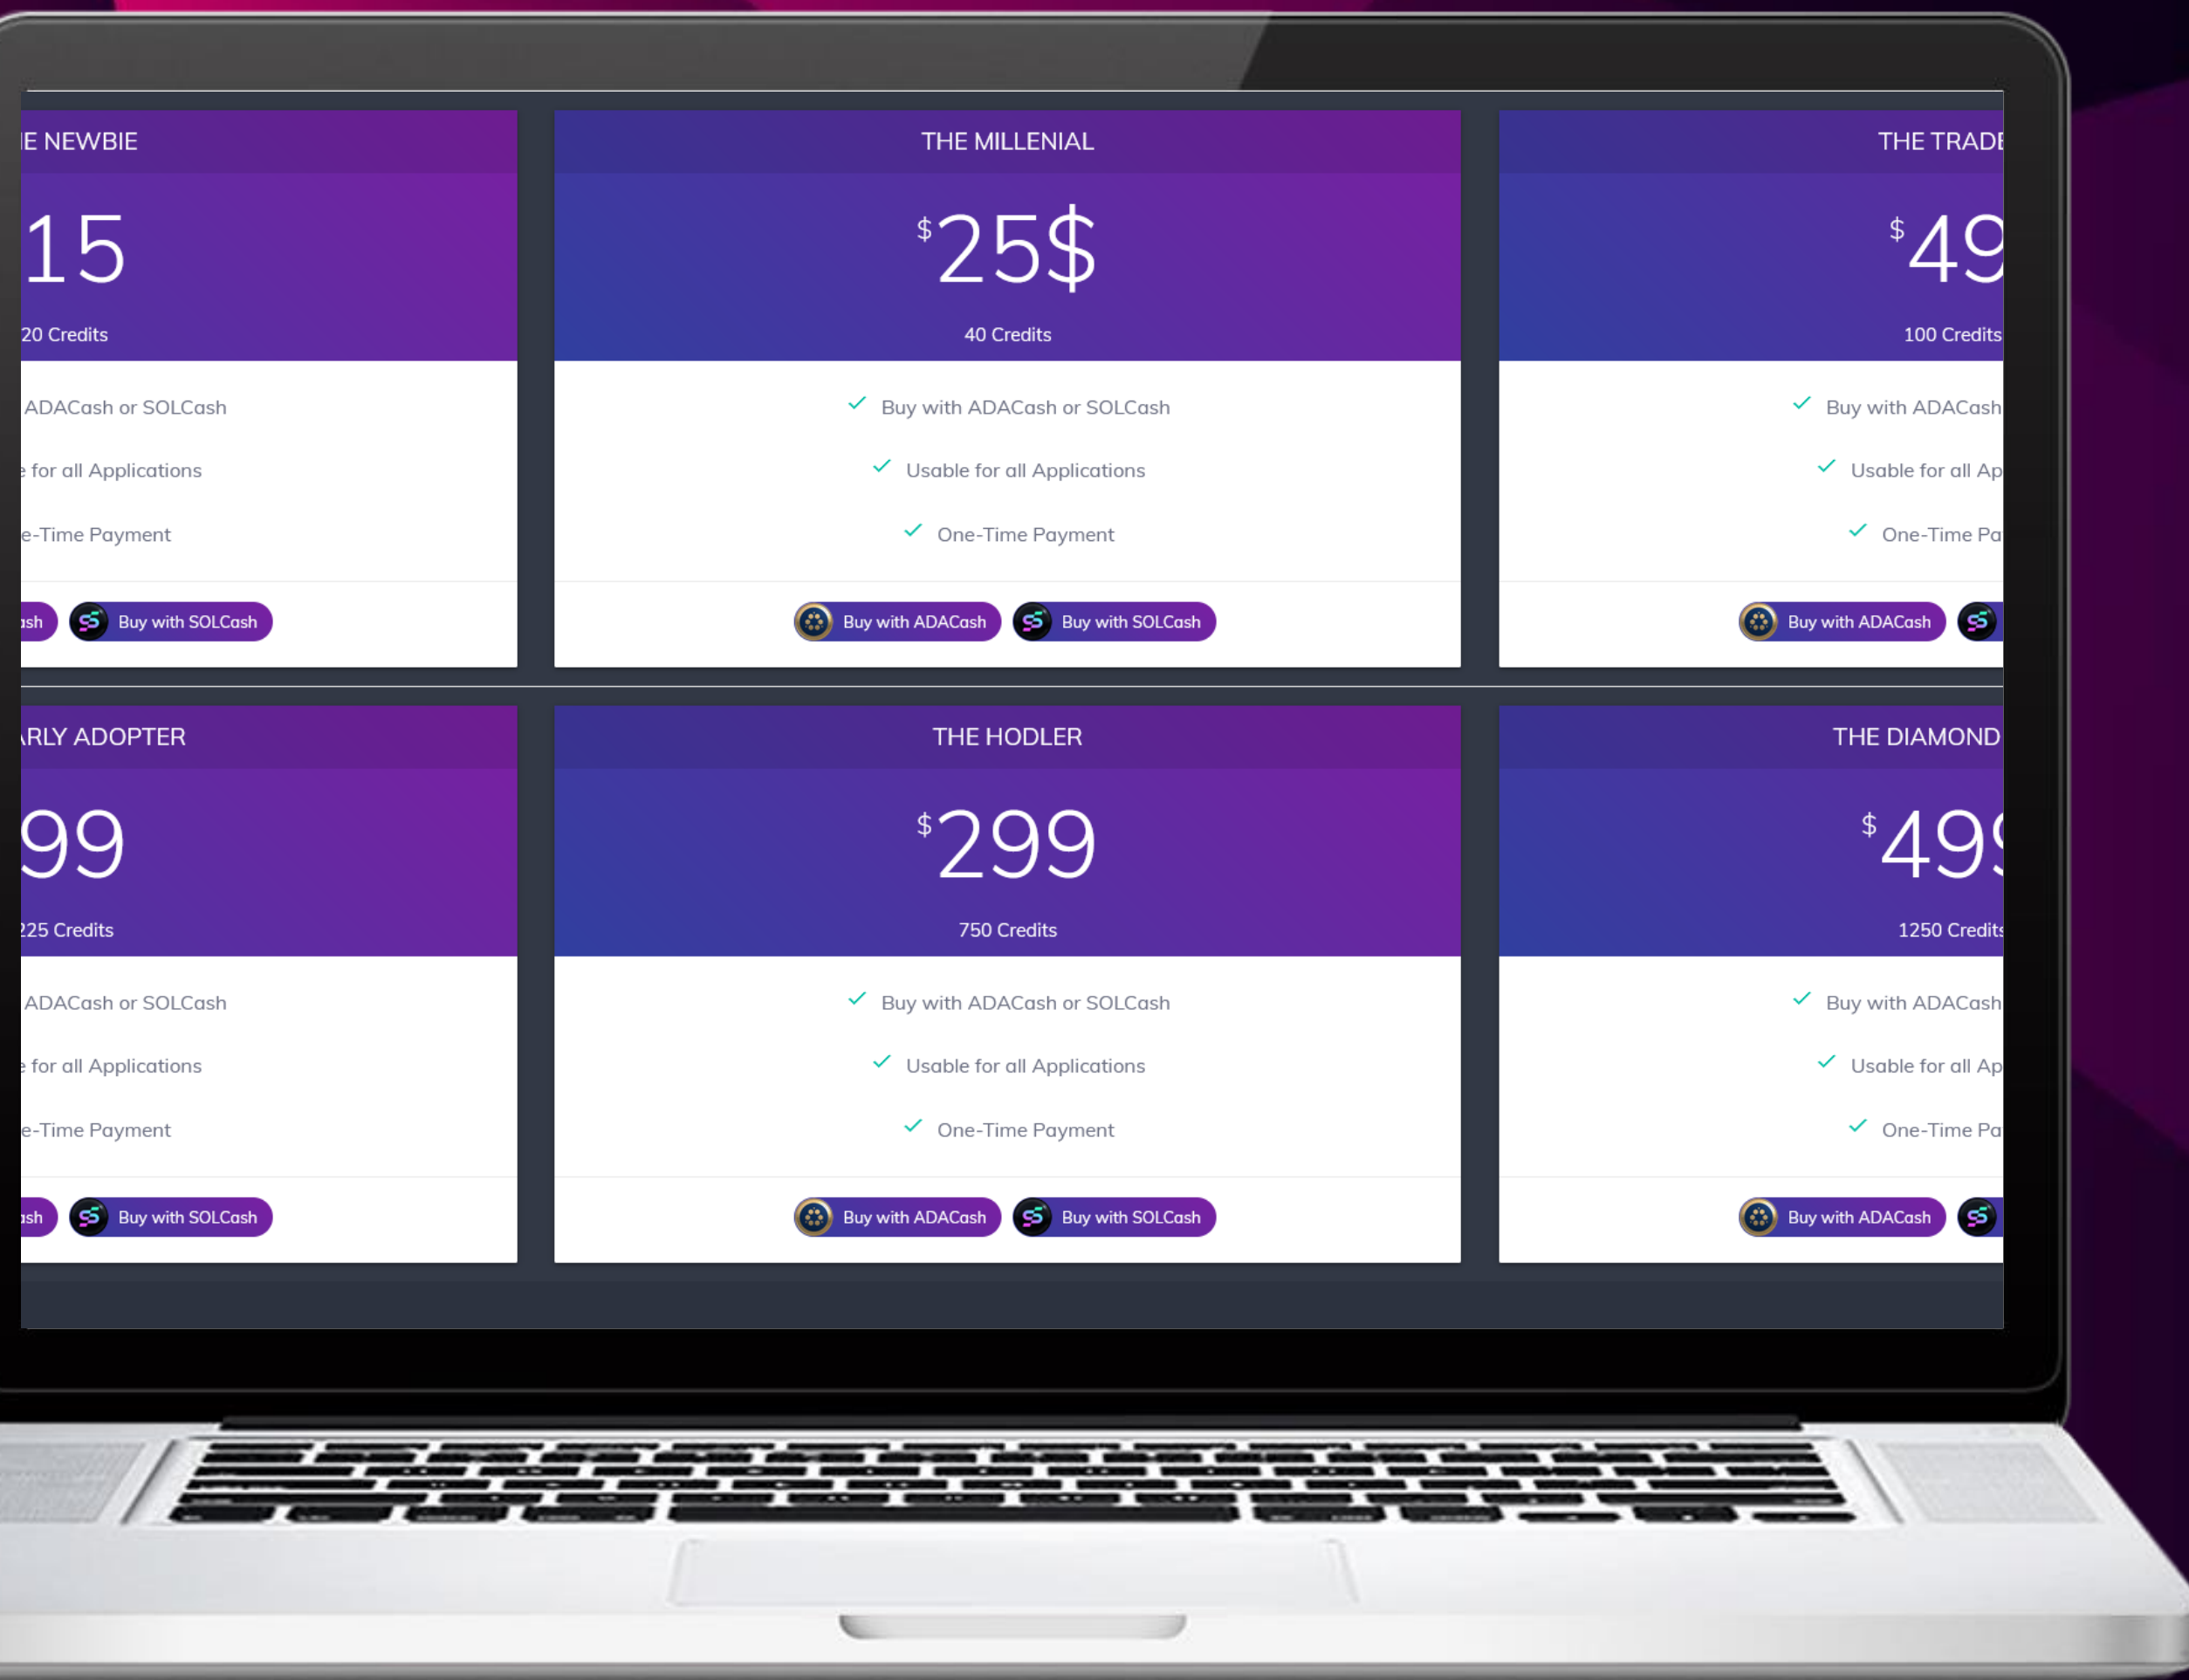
E NEWBIE

15

20 Credits

ADACash or SOLCash

for all Applications

e-Time Payment

ash Buy with SOLCash

THE MILLENIAL

$ 25$

40 Credits

Buy with ADACash or SOLCash

Usable for all Applications

One-Time Payment

Buy with ADACash Buy with SOLCash

THE TRADE

$ 49

100 Credits

Buy with ADACash

Usable for all Ap

One-Time Pa

Buy with ADACash

RLY ADOPTER

99

225 Credits

ADACash or SOLCash

for all Applications

e-Time Payment

ash Buy with SOLCash

THE HODLER

$ 299

750 Credits

Buy with ADACash or SOLCash

Usable for all Applications

One-Time Payment

Buy with ADACash Buy with SOLCash

THE DIAMOND

$ 49

1250 Credits

Buy with ADACash

Usable for all Ap

One-Time Pa

Buy with ADACash